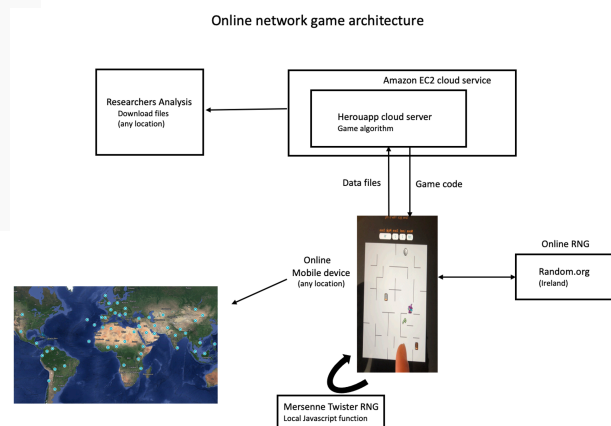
Online network game architecture

Researchers Analysis
Download files
(any location)

Amazon EC2 cloud service

Herouapp cloud server
Game algorithm

Data files

Game code

Online
Mobile device
(any location)

Online RNG

Random.org
(Ireland)

Mersenne Twister RNG
Local Javascript function